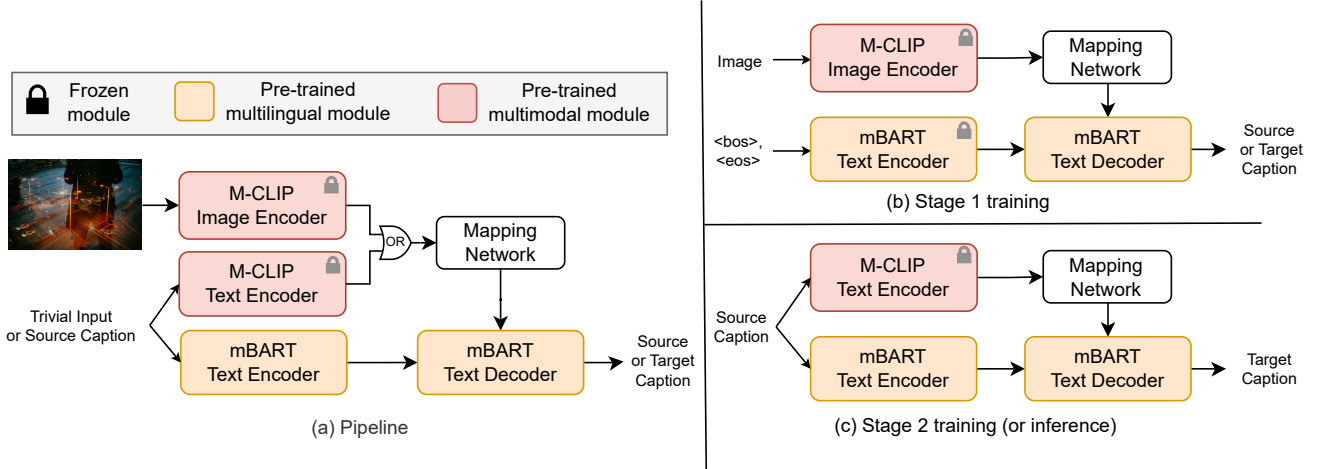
Frozen module

Pre-trained multilingual module

Pre-trained multimodal module

M-CLIP Image Encoder

OR

Mapping Network

M-CLIP Text Encoder

Trivial Input or Source Caption

mBART Text Encoder

mBART Text Decoder

Source or Target Caption

(a) Pipeline

Image

M-CLIP Image Encoder

Mapping Network

<bos>, <eos>

mBART Text Encoder

mBART Text Decoder

Source or Target Caption

(b) Stage 1 training

Source Caption

M-CLIP Text Encoder

Mapping Network

mBART Text Encoder

mBART Text Decoder

Target Caption

(c) Stage 2 training (or inference)